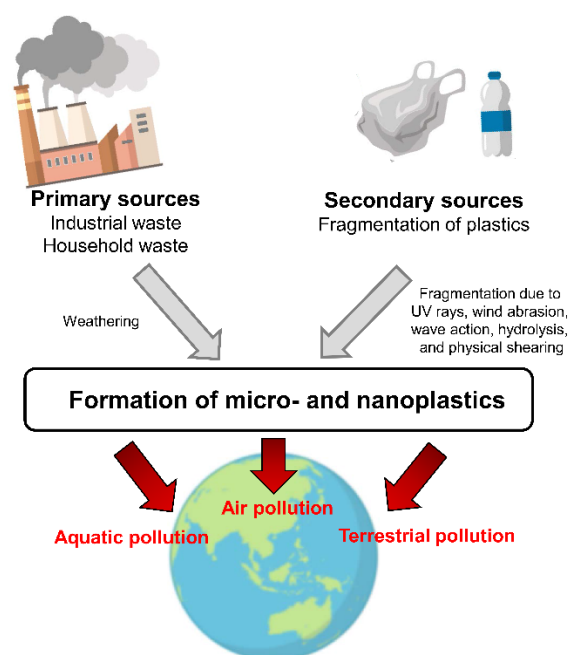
Primary sources
Industrial waste
Household waste

Secondary sources
Fragmentation of plastics

Weathering

Fragmentation due to UV rays, wind abrasion, wave action, hydrolysis, and physical shearing

Formation of micro- and nanoplastics

Air pollution

Aquatic pollution

Terrestrial pollution